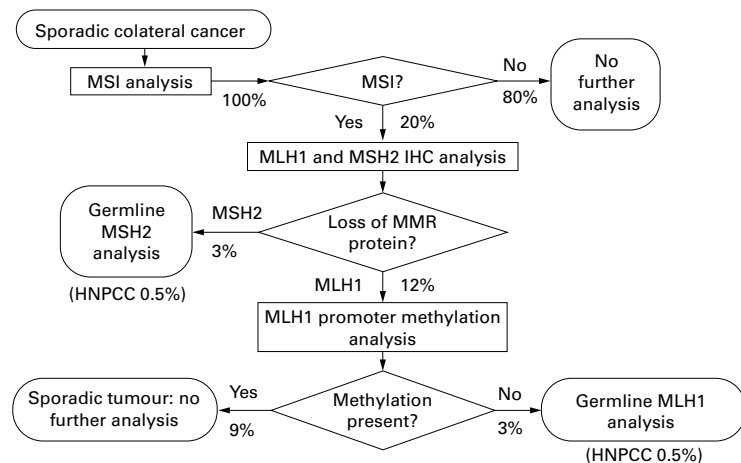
Sporadic colateral cancer

MSI analysis

100%

MSI?

No

80%

No further analysis

Yes

20%

MLH1 and MSH2 IHC analysis

Germline MSH2 analysis

MSH2

3%

Loss of MMR protein?

(HNPCC 0.5%)

MLH1

12%

MLH1 promoter methylation analysis

Sporadic tumour: no further analysis

Yes

9%

Methylation present?

No

3%

Germline MLH1 analysis

(HNPCC 0.5%)